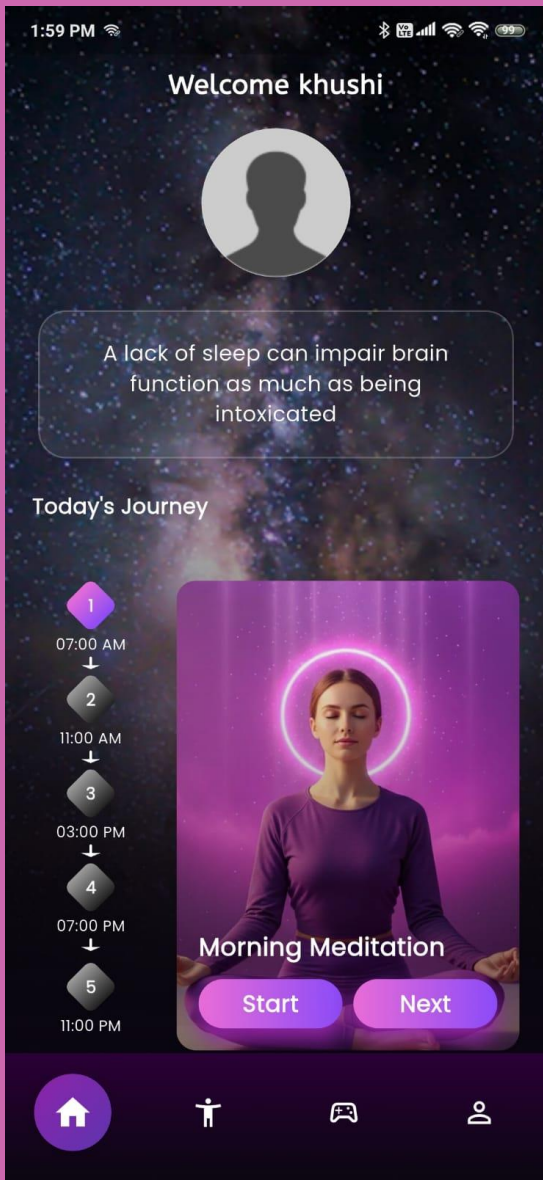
1:59 PM

99

Welcome khushi

A lack of sleep can impair brain function as much as being intoxicated

Today's Journey

1
07:00 AM
2
11:00 AM
3
03:00 PM
4
07:00 PM
5
11:00 PM

Morning Meditation

Start

Next